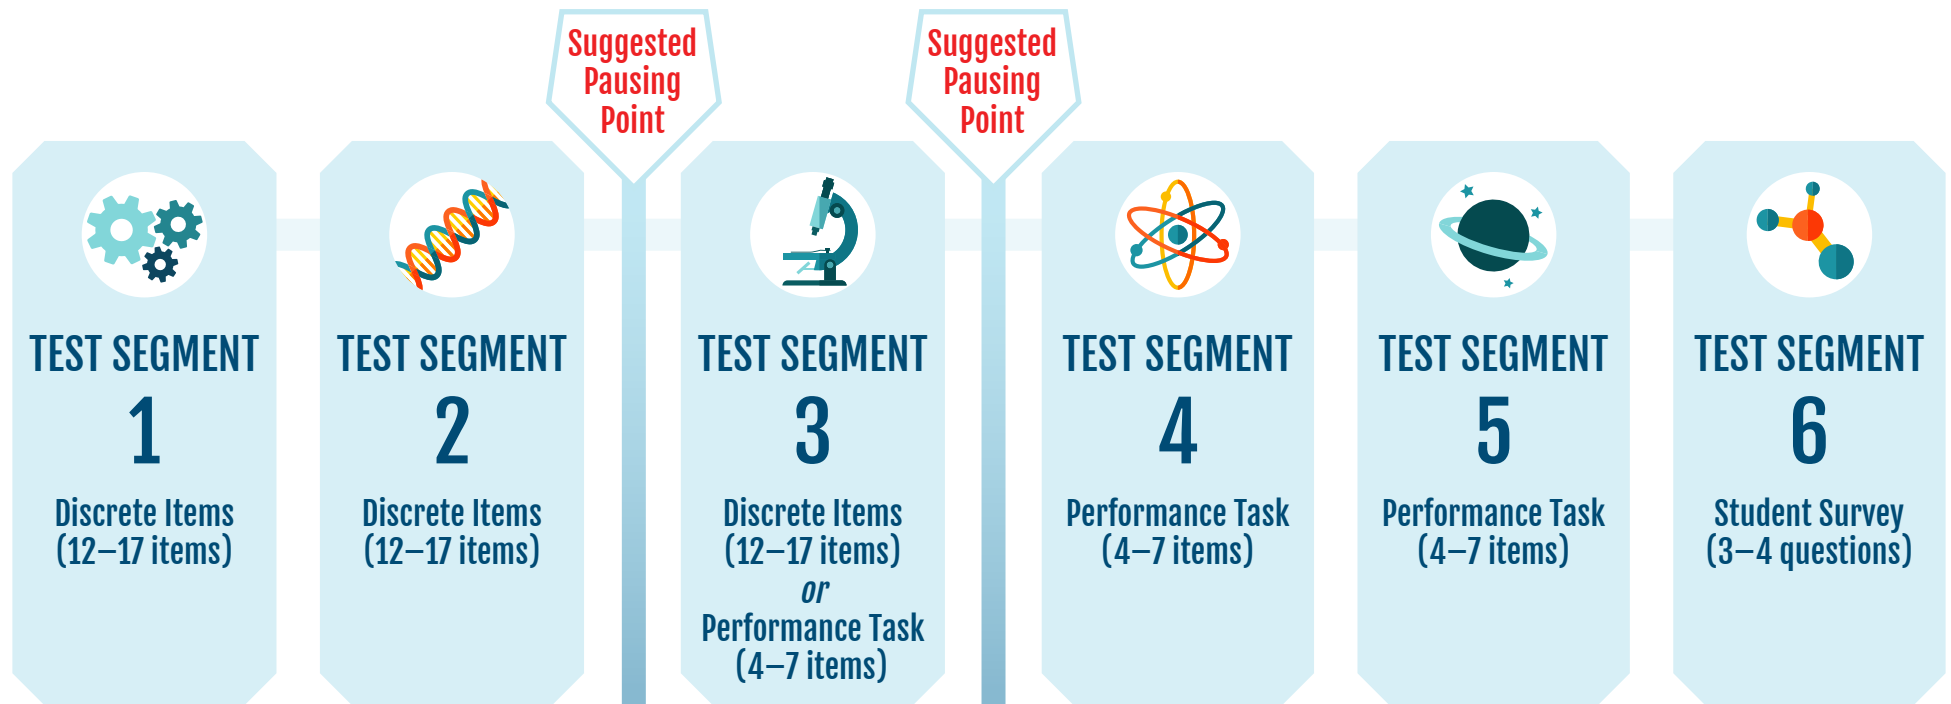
Suggested Pausing Point

Suggested Pausing Point

TEST SEGMENT
1
Discrete Items
(12–17 items)

TEST SEGMENT
2
Discrete Items
(12–17 items)

TEST SEGMENT
3
Discrete Items
(12–17 items)
*or*
Performance Task
(4–7 items)

TEST SEGMENT
4
Performance Task
(4–7 items)

TEST SEGMENT
5
Performance Task
(4–7 items)

TEST SEGMENT
6
Student Survey
(3–4 questions)